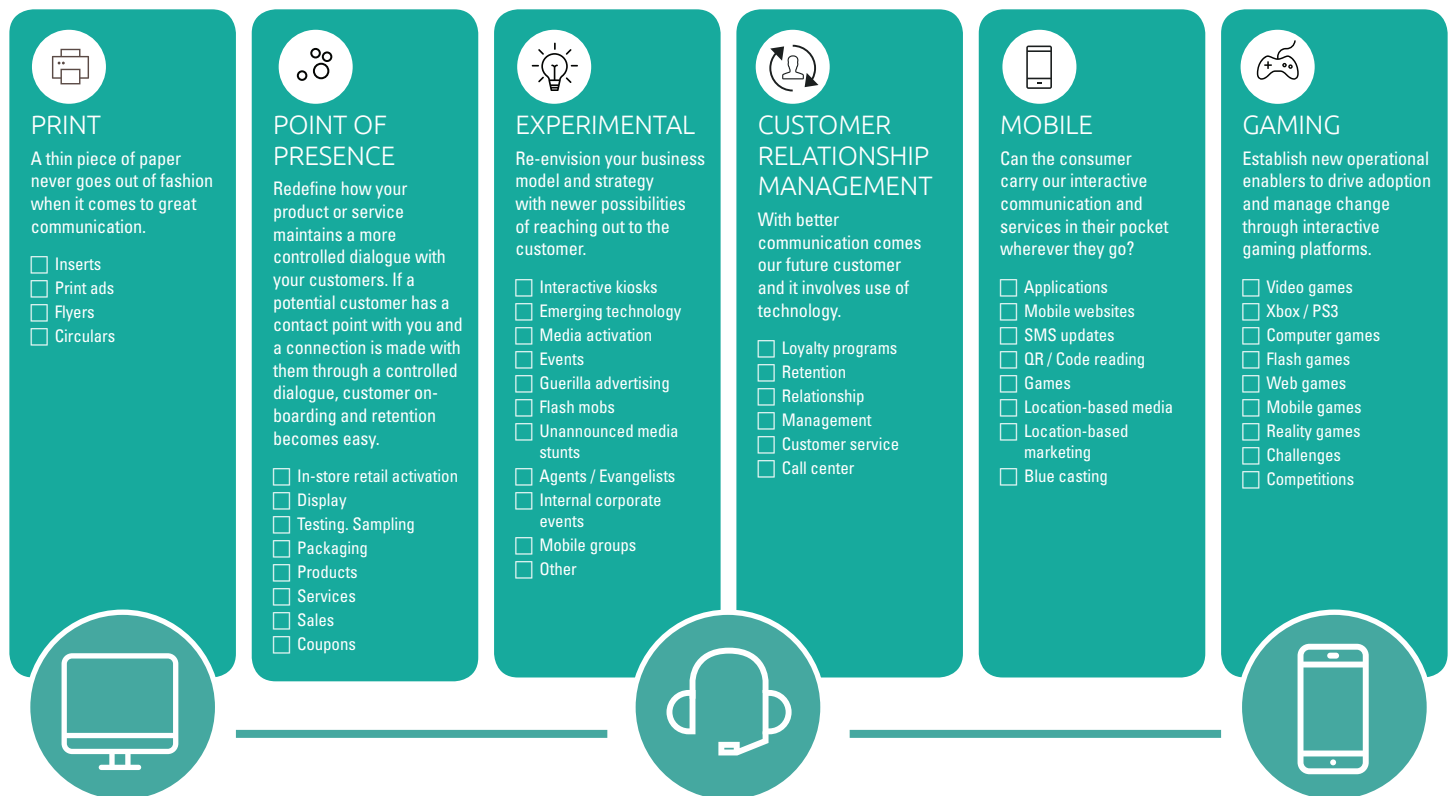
PRINT

A thin piece of paper never goes out of fashion when it comes to great communication.

☐ Inserts
☐ Print ads
☐ Flyers
☐ Circulars

POINT OF PRESENCE

Redefine how your product or service maintains a more controlled dialogue with your customers. If a potential customer has a contact point with you and a connection is made with them through a controlled dialogue, customer onboarding and retention becomes easy.

☐ In-store retail activation
☐ Display
☐ Testing. Sampling
☐ Packaging
☐ Products
☐ Services
☐ Sales
☐ Coupons

EXPERIMENTAL

Re-envision your business model and strategy with newer possibilities of reaching out to the customer.

☐ Interactive kiosks
☐ Emerging technology
☐ Media activation
☐ Events
☐ Guerilla advertising
☐ Flash mobs
☐ Unannounced media stunts
☐ Agents / Evangelists
☐ Internal corporate events
☐ Mobile groups
☐ Other

CUSTOMER RELATIONSHIP MANAGEMENT

With better communication comes our future customer and it involves use of technology.

☐ Loyalty programs
☐ Retention
☐ Relationship
☐ Management
☐ Customer service
☐ Call center

MOBILE

Can the consumer carry our interactive communication and services in their pocket wherever they go?

☐ Applications
☐ Mobile websites
☐ SMS updates
☐ QR / Code reading
☐ Games
☐ Location-based media
☐ Location-based marketing
☐ Blue casting

GAMING

Establish new operational enablers to drive adoption and manage change through interactive gaming platforms.

☐ Video games
☐ Xbox / PS3
☐ Computer games
☐ Flash games
☐ Web games
☐ Mobile games
☐ Reality games
☐ Challenges
☐ Competitions